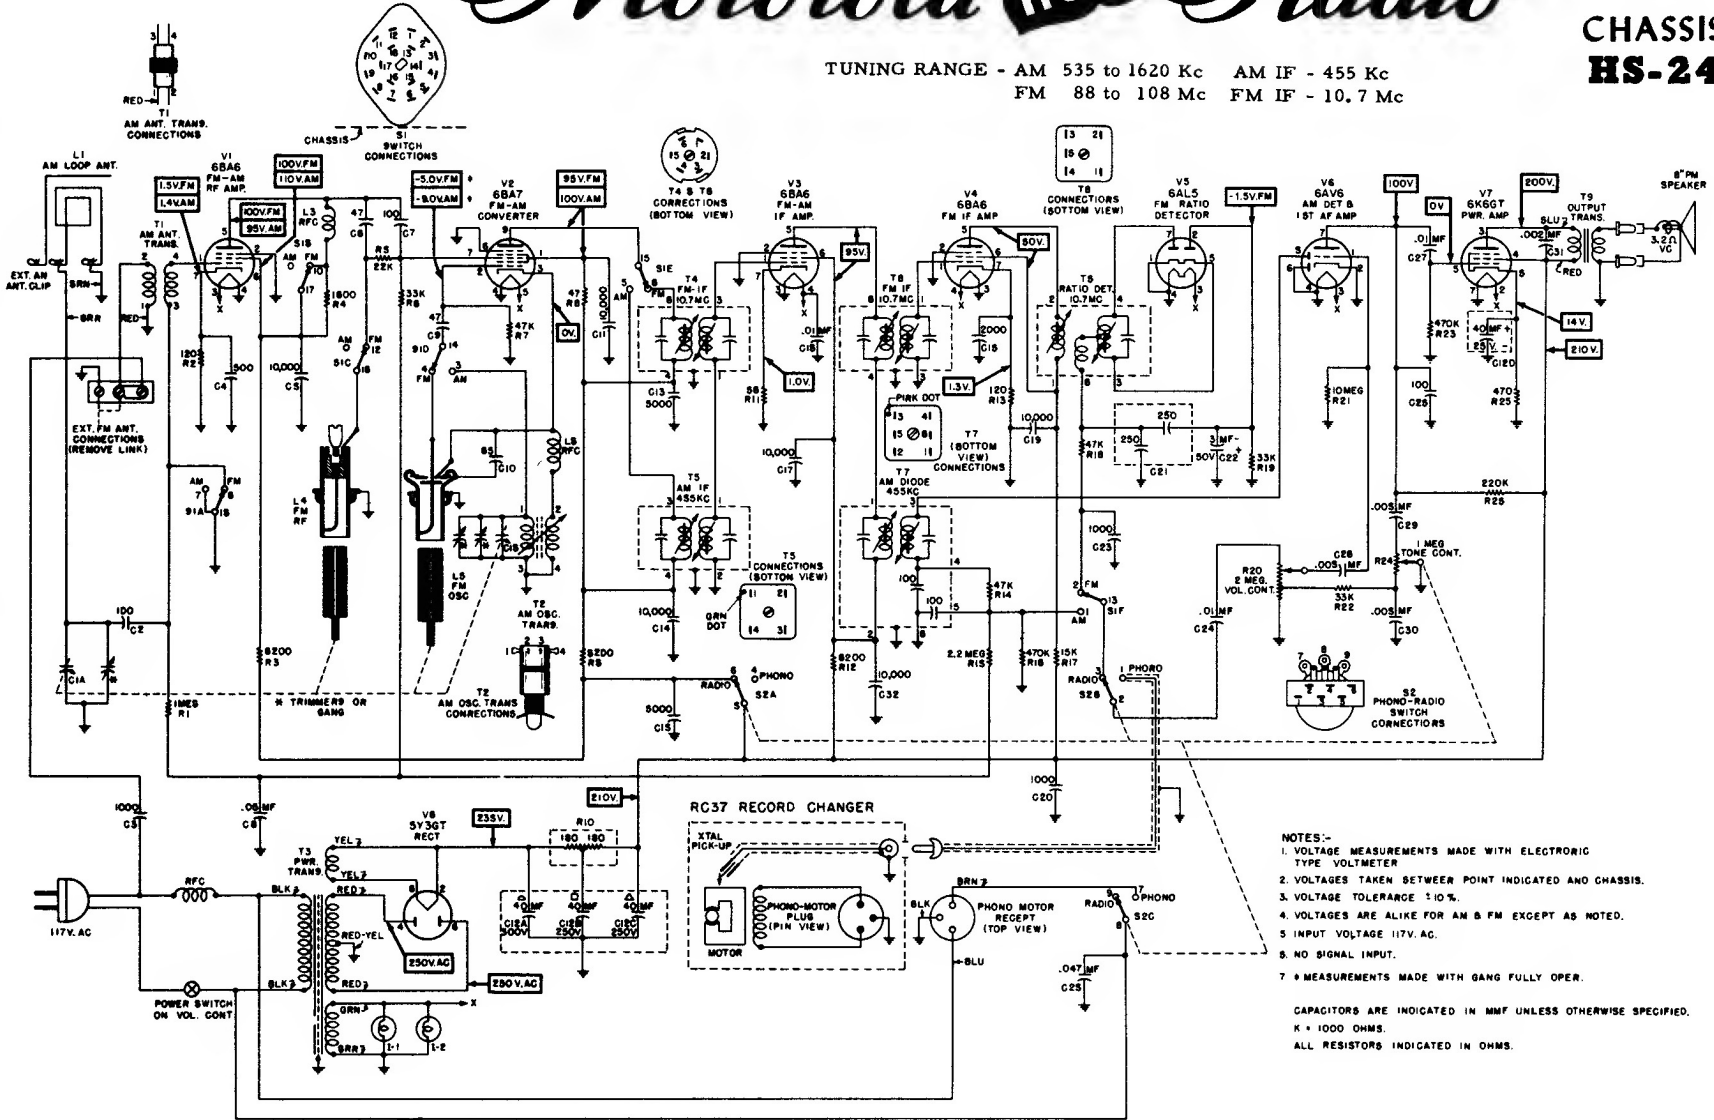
Motorola Radio

CHASSIS
HS-24

TUNING RANGE - AM 535 to 1620 Kc AM IF - 455 Kc
FM 88 to 108 Mc FM IF - 10.7 Mc

T1 AM ANT. TRANS. CONNECTIONS
RED
S1 SWITCH CONNECTIONS
CHASSIS

L1 AM LOOP ANT.
EXT. AN ANT. CLIP
BRN
BRN
RED
T1 AM ANT. TRANS.

V1 6BA6 FM-AM RF AMP.
1.5V.FM
1.4V.AM
100V.FM
95V.AM
100V.FM
110V.AM
L3 RFC
S1B
R5 22K
C6 47
C7 100
-5.0V.FM
-8.0V.AM
V2 6BA7 FM-AM CONVERTER
95V.FM
100V.AM
T4 & T8 CORRECTIONS (BOTTOM VIEW)
V3 6BA6 FM-AM IF AMP.
T8 CONNECTIONS (BOTTOM VIEW)
V4 6BA6 FM IF AMP
V5 6AL5 FM RATIO DETECTOR
-1.5V.FM
V6 6AV6 AM DET & 1ST AF AMP
100V
V7 6K6GT PWR. AMP
0V
200V.
T9 OUTPUT TRANS.
8" PM SPEAKER
3.2Ω VC

S1E
T4 FM-IF 10.7MC
T8 FM IF 10.7MC
T6 RATIO DET. 10.7MC
95V.
50V.
1.0V.
1.3V.
0V.
14V.
210V.

R2 120
C4 500
C5 10,000
R4 1800
R6 33K
C9 47
R7 47K
R8 47
C11 10,000
C13 5000
R11 68
C15 .01MF
C16 2000
R13 120
C19 10,000
R18 47K
C21 250
250
C22 3MF 50V
R19 33K
R21 10MEG
C26 100
R23 470K
C12D 40MF 25V
R25 470
C27 .01MF
C31 .002MF
BLU
RED
PINK DOT
T7 (BOTTOM VIEW) CONNECTIONS
T7 AM DIODE 455KC
T5 AM IF 455KC
T5 CONNECTIONS (BOTTOM VIEW)
GRN DOT
C17 10,000
EXT. FM ANT. CONNECTIONS (REMOVE LINK)
L4 FM RF
L5 FM OSC
L6 RFC
C10 68
C15
T2 AM OSC. TRANS.
T2 AM OSC. TRANS CONNECTIONS
S1A
S1C
S1D
S1F
AM
FM
R3 8200
R5 8200
R1 1MEG
C2 100
C1A
C1B
* TRIMMERS ON GANG
C14 10,000
C15 5000
R12 8200
C32 10,000
R15 2.2 MEG
R16 470K
R17 15K
R14 47K
100
100
C23 1000
C20 1000
RADIO
PHONO
S2A
S2B
S2C
R20 2 MEG. VOL. CONT.
R22 33K
C28 .005MF
C29 .005MF
R24 1 MEG TONE CONT.
R26 220K
C24 .01MF
C30 .005MF
S2 PHONO-RADIO SWITCH CONNECTIONS

C3 1000
C8 .05MF
117V. AC
RFC
T3 PWR. TRANS.
YEL
RED
RED-YEL
BLK
GRN
BRN
V8 5Y3GT RECT
235V.
210V.
250V.AC
280V.AC
R10 180 180
C12A 40MF 300V
C12B 40MF 250V
C12C 40MF 250V
POWER SWITCH ON VOL. CONT.
I-1
I-2
X

RC37 RECORD CHANGER
XTAL PICK-UP
PHONO-MOTOR PLUG (PIN VIEW)
MOTOR
PHONO MOTOR RECEPT (TOP VIEW)
BRN
BLK
BLU
C25 .047MF

NOTES:-
1. VOLTAGE MEASUREMENTS MADE WITH ELECTRONIC TYPE VOLTMETER
2. VOLTAGES TAKEN BETWEEN POINT INDICATED AND CHASSIS.
3. VOLTAGE TOLERANCE ±10%.
4. VOLTAGES ARE ALIKE FOR AM & FM EXCEPT AS NOTED.
5. INPUT VOLTAGE 117V. AC.
6. NO SIGNAL INPUT.
7. ◆ MEASUREMENTS MADE WITH GANG FULLY OPEN.

CAPACITORS ARE INDICATED IN MMF UNLESS OTHERWISE SPECIFIED.
K = 1000 OHMS.
ALL RESISTORS INDICATED IN OHMS.